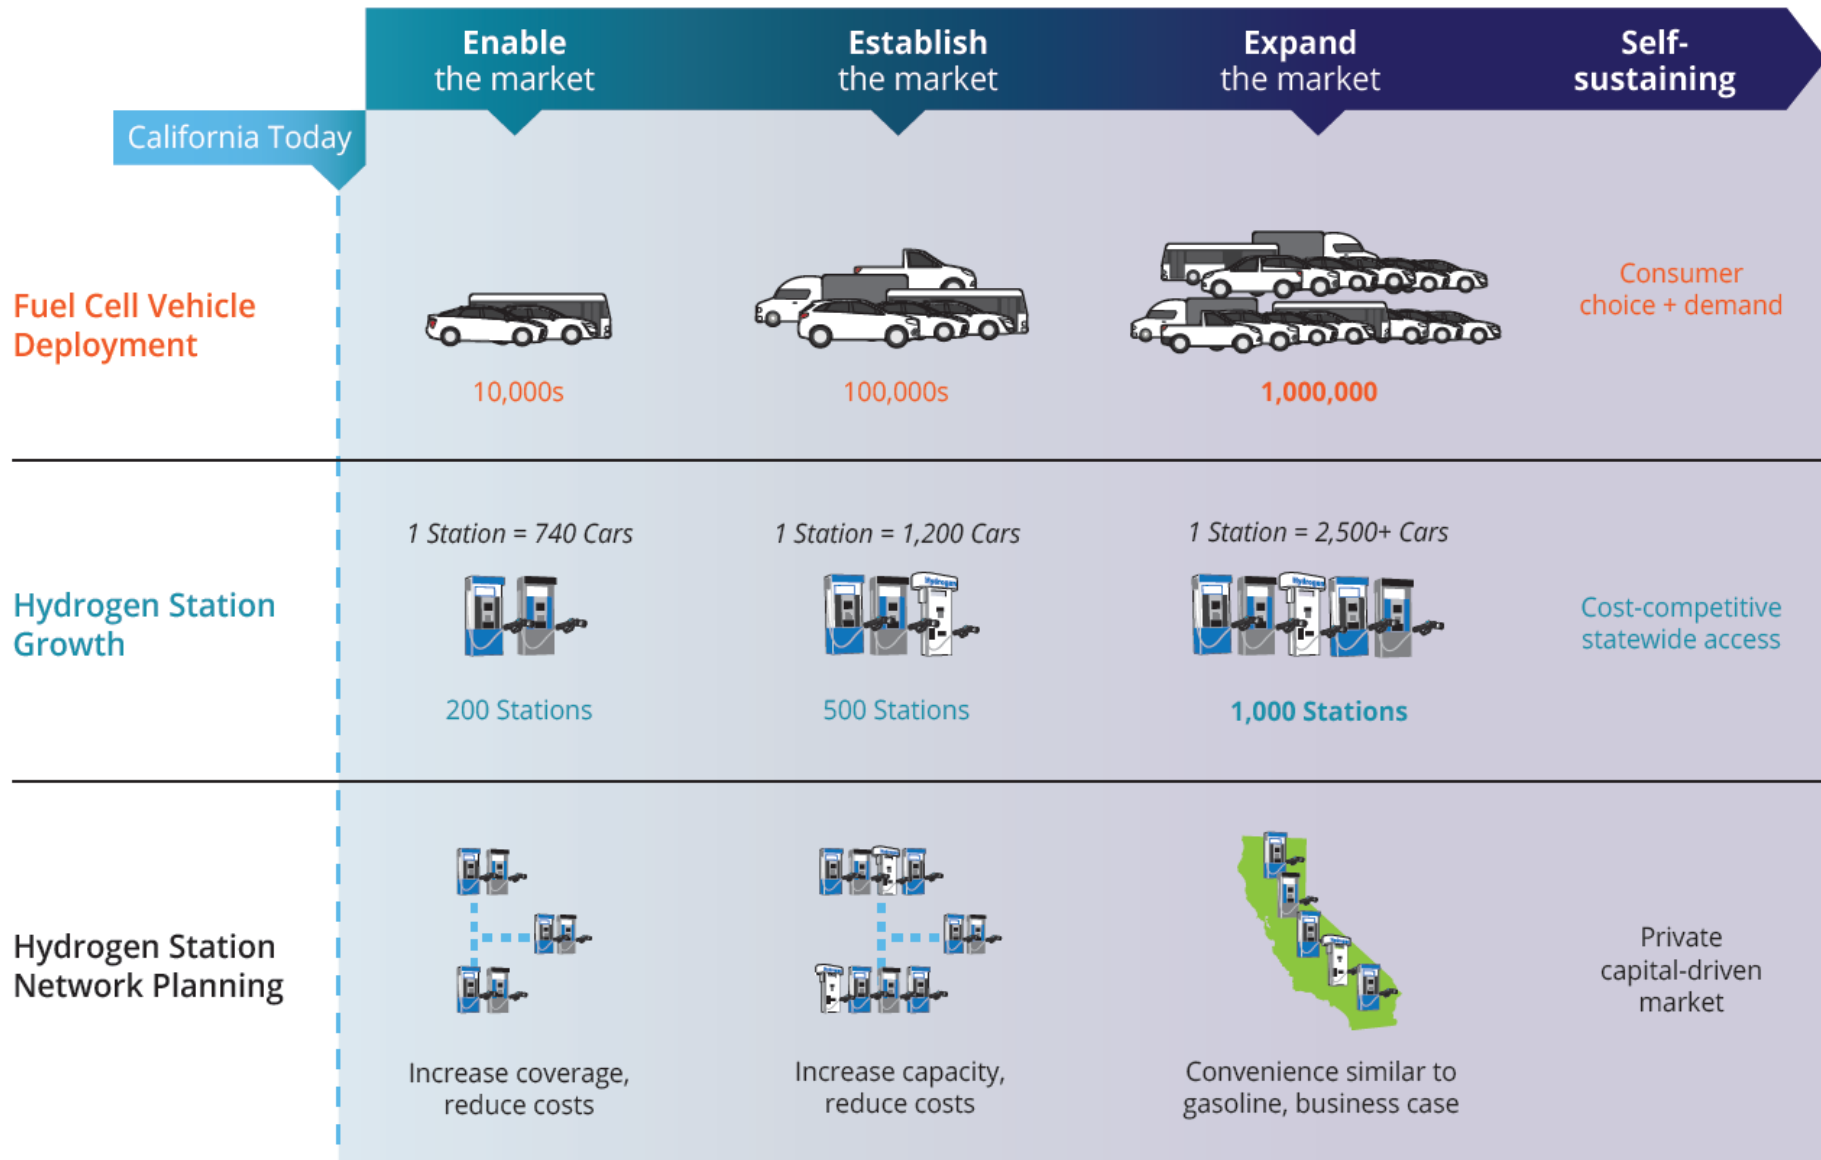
Enable the market

Establish the market

Expand the market

Self-sustaining

California Today

Fuel Cell Vehicle Deployment

10,000s

100,000s

1,000,000

Consumer choice + demand

Hydrogen Station Growth

1 Station = 740 Cars

200 Stations

1 Station = 1,200 Cars

500 Stations

1 Station = 2,500+ Cars

1,000 Stations

Cost-competitive statewide access

Hydrogen Station Network Planning

Increase coverage, reduce costs

Increase capacity, reduce costs

Convenience similar to gasoline, business case

Private capital-driven market